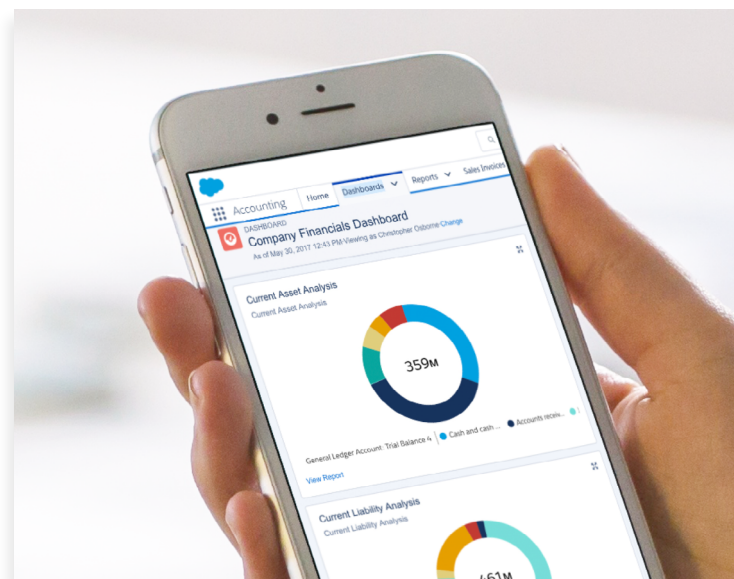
Accounting

Home

Dashboards

Reports

Sales Invoices

DASHBOARD

Company Financials Dashboard

As of May 30, 2017 12:43 PM·Viewing as Christopher Osborne Change

Current Asset Analysis

Current Asset Analysis

359M

General Ledger Account: Trial Balance 4

Cash and cash ...

Accounts receiv...

View Report

Current Liability Analysis

Current Liability Analysis

461M